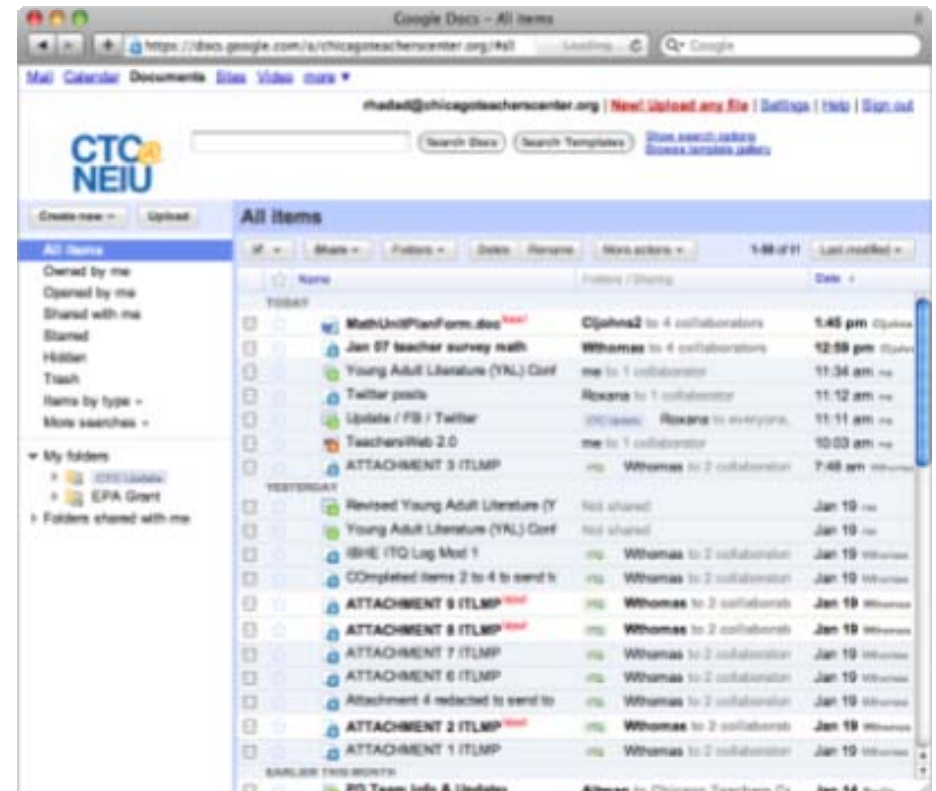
Google Docs – All items

https://docs.google.com/a/chicagoteachercenter.org/#all Loading... Google

Mail Calendar Documents Sites Video more ▾

rhadad@chicagoteachercenter.org | New! Upload any file | Settings | Help | Sign out

CTC NEIU

Search Docs Search Templates Show search options Browse template gallery

Create new ▾ Upload

All items

Owned by me
Opened by me
Shared with me
Starred
Hidden
Trash
Items by type ▾
More searches ▾

My folders
CTC Update
EPA Grant
Folders shared with me

All items

Share ▾ Folders ▾ Delete Rename More actions ▾ 1-50 of 51 Last modified ▾

Name Folders / Sharing Date

TODAY

| Name | Folders / Sharing | Date |
|---|---|---|
| MathUnitPlanForm.doc New! | Cljohns2 to 4 collaborators | 1:45 pm Cljohns |
| Jan 07 teacher survey math | Wthomas to 4 collaborators | 12:59 pm Cljohns |
| Young Adult Literature (YAL) Conf | me to 1 collaborator | 11:34 am me |
| Twitter posts | Roxana to 1 collaborator | 11:12 am me |
| Update / FB / Twitter | CTC Update Roxana to everyone | 11:11 am me |
| TeachersWeb 2.0 | me to 1 collaborator | 10:03 am me |
| ATTACHMENT 3 ITLMP | ms Wthomas to 2 collaborators | 7:48 am Wthomas |

YESTERDAY

| Name | Folders / Sharing | Date |
|---|---|---|
| Revised Young Adult Literature (Y | Not shared | Jan 19 me |
| Young Adult Literature (YAL) Conf | Not shared | Jan 19 me |
| ISBE ITQ Log Mod 1 | ms Wthomas to 2 collaborators | Jan 19 Wthomas |
| COmpleted items 2 to 4 to send t | ms Wthomas to 2 collaborators | Jan 19 Wthomas |
| ATTACHMENT 9 ITLMP New! | ms Wthomas to 2 collaborators | Jan 19 Wthomas |
| ATTACHMENT 8 ITLMP New! | ms Wthomas to 2 collaborators | Jan 19 Wthomas |
| ATTACHMENT 7 ITLMP | ms Wthomas to 2 collaborators | Jan 19 Wthomas |
| ATTACHMENT 6 ITLMP | ms Wthomas to 2 collaborators | Jan 19 Wthomas |
| Attachment 4 redacted to send to | ms Wthomas to 2 collaborators | Jan 19 Wthomas |
| ATTACHMENT 2 ITLMP New! | ms Wthomas to 2 collaborators | Jan 19 Wthomas |
| ATTACHMENT 1 ITLMP | ms Wthomas to 2 collaborators | Jan 19 Wthomas |

EARLIER THIS MONTH

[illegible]